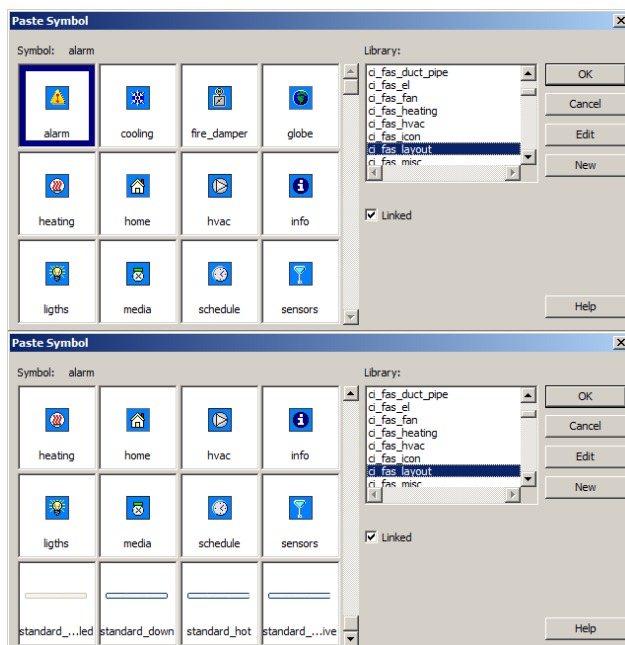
Paste Symbol

Symbol: alarm

alarm
cooling
fire_damper
globe
heating
home
hvac
info
ligths
media
schedule
sensors

Library:
ci_fas_duct_pipe
ci_fas_el
ci_fas_fan
ci_fas_heating
ci_fas_hvac
ci_fas_icon
ci_fas_layout
ci_fas_misc

OK
Cancel
Edit
New

Linked

Help

Paste Symbol

Symbol: alarm

heating
home
hvac
info
ligths
media
schedule
sensors
standard_...led
standard_down
standard_hot
standard_...ive

Library:
ci_fas_duct_pipe
ci_fas_el
ci_fas_fan
ci_fas_heating
ci_fas_hvac
ci_fas_icon
ci_fas_layout
ci_fas_misc

OK
Cancel
Edit
New

Linked

Help